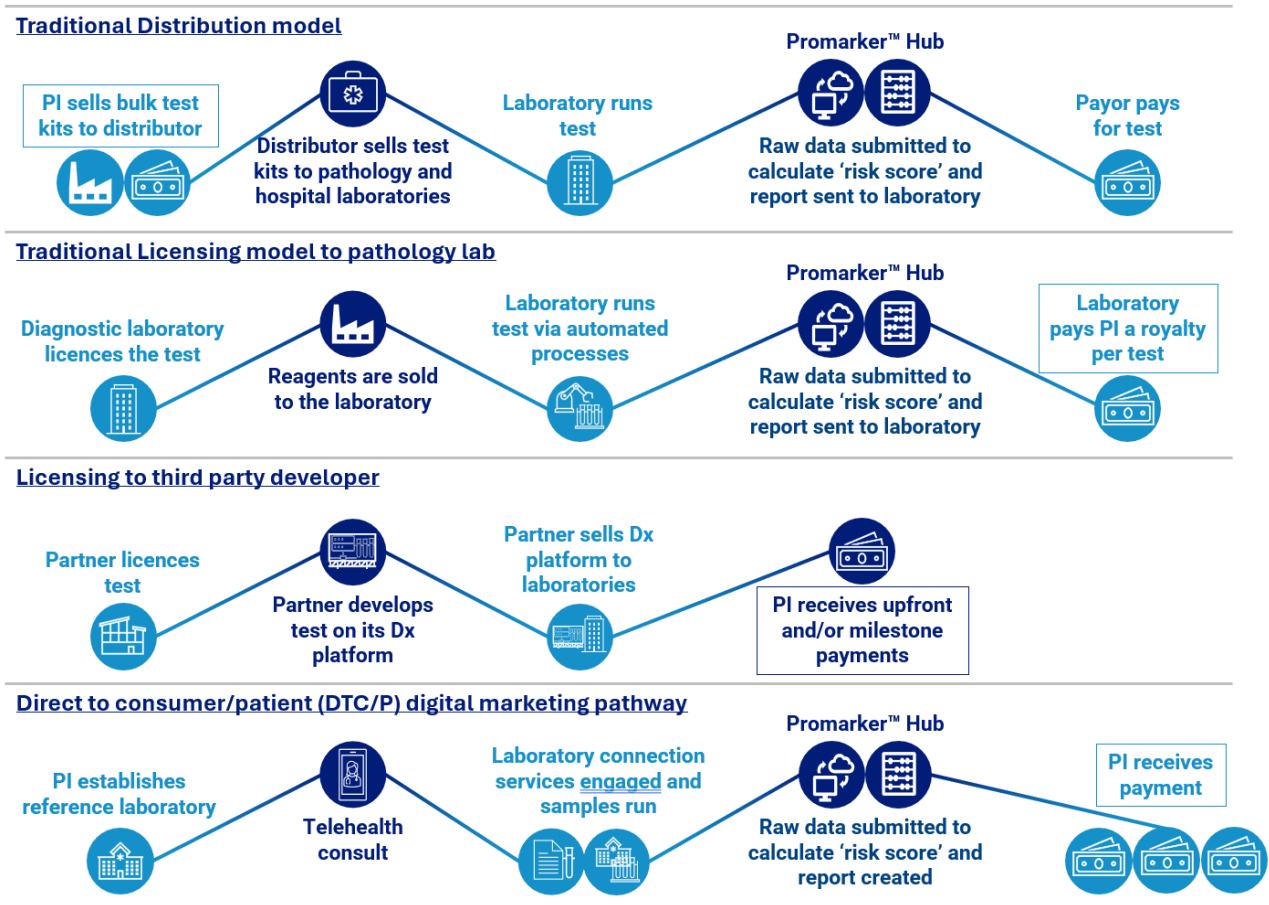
Traditional Distribution model

PI sells bulk test kits to distributor

Distributor sells test kits to pathology and hospital laboratories

Laboratory runs test

Promarker™ Hub

Raw data submitted to calculate 'risk score' and report sent to laboratory

Payor pays for test

Traditional Licensing model to pathology lab

Diagnostic laboratory licences the test

Reagents are sold to the laboratory

Laboratory runs test via automated processes

Promarker™ Hub

Raw data submitted to calculate 'risk score' and report sent to laboratory

Laboratory pays PI a royalty per test

Licensing to third party developer

Partner licences test

Partner develops test on its Dx platform

Partner sells Dx platform to laboratories

PI receives upfront and/or milestone payments

Direct to consumer/patient (DTC/P) digital marketing pathway

PI establishes reference laboratory

Telehealth consult

Laboratory connection services engaged and samples run

Promarker™ Hub

Raw data submitted to calculate 'risk score' and report created

PI receives payment